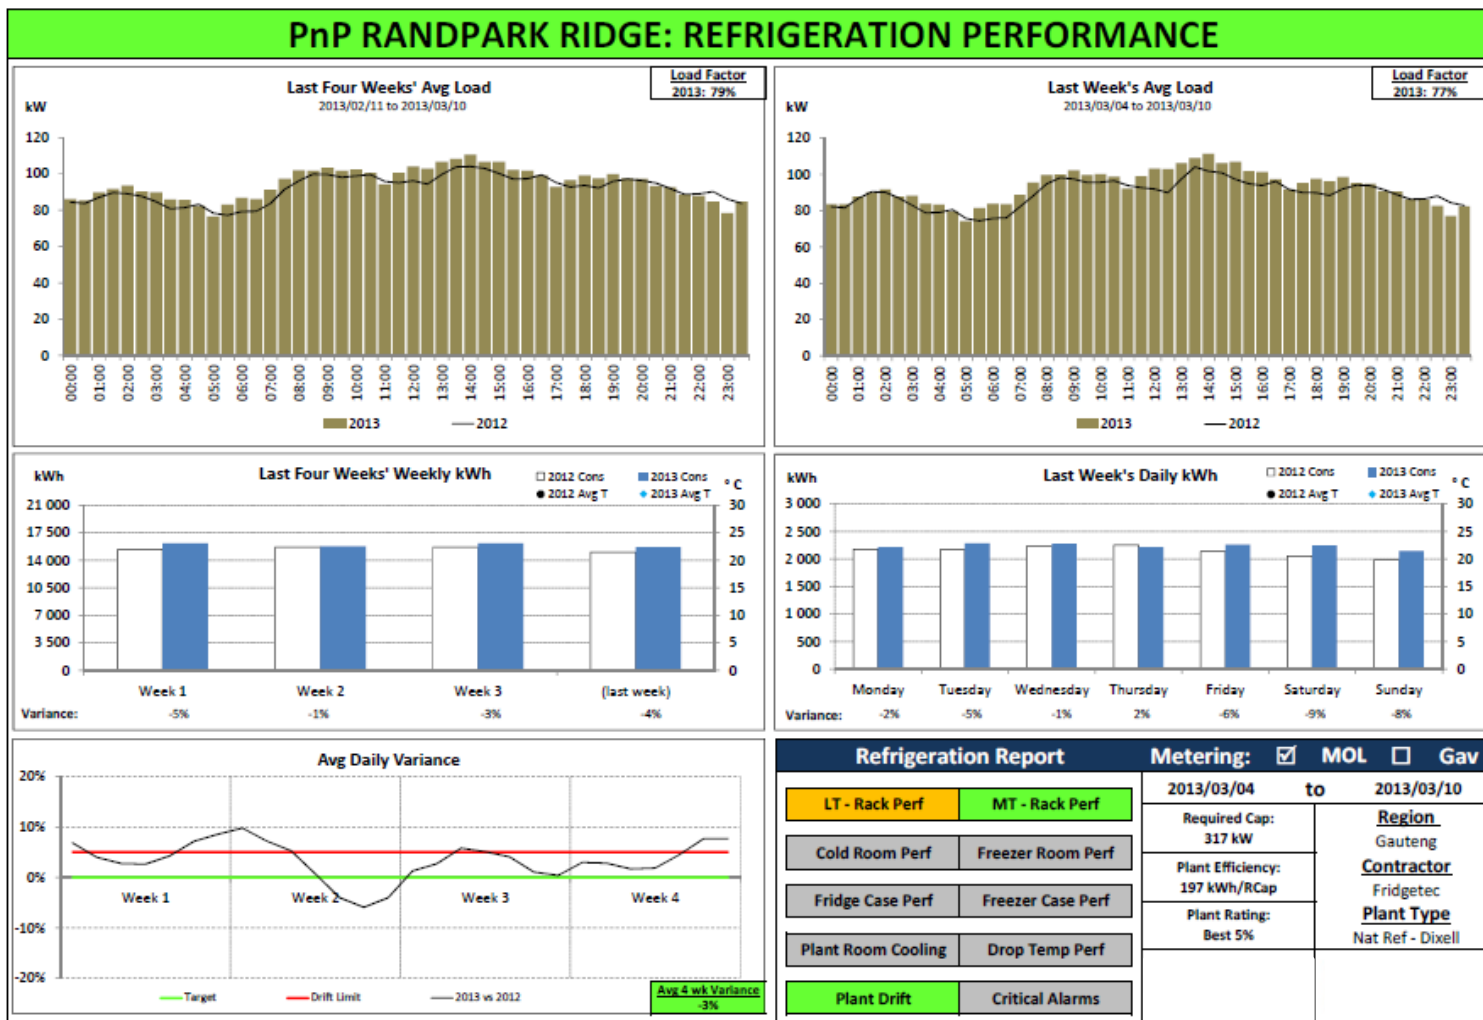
PnP RANDPARK RIDGE: REFRIGERATION PERFORMANCE

Last Four Weeks' Avg Load
2013/02/11 to 2013/03/10

Load Factor
2013: 79%

kW

120
100
80
60
40
20
0

00:00 01:00 02:00 03:00 04:00 05:00 06:00 07:00 08:00 09:00 10:00 11:00 12:00 13:00 14:00 15:00 16:00 17:00 18:00 19:00 20:00 21:00 22:00 23:00

2013 2012

Last Week's Avg Load
2013/03/04 to 2013/03/10

Load Factor
2013: 77%

kW

120
100
80
60
40
20
0

00:00 01:00 02:00 03:00 04:00 05:00 06:00 07:00 08:00 09:00 10:00 11:00 12:00 13:00 14:00 15:00 16:00 17:00 18:00 19:00 20:00 21:00 22:00 23:00

2013 2012

kWh
Last Four Weeks' Weekly kWh
2012 Cons 2013 Cons
2012 Avg T 2013 Avg T
°C

21 000
17 500
14 000
10 500
7 000
3 500
0

30
25
20
15
10
5
0

Week 1 Week 2 Week 3 (last week)
Variance: -5% -1% -3% -4%

kWh
Last Week's Daily kWh
2012 Cons 2013 Cons
2012 Avg T 2013 Avg T
°C

3 000
2 500
2 000
1 500
1 000
500
0

30
25
20
15
10
5
0

Monday Tuesday Wednesday Thursday Friday Saturday Sunday
Variance: -2% -5% -1% 2% -6% -9% -8%

Avg Daily Variance

20%
10%
0%
-10%
-20%

Week 1 Week 2 Week 3 Week 4

Target Drift Limit 2013 vs 2012

Avg 4 wk Variance
-3%

Refrigeration Report
Metering: ☑ MOL ☐ Gav

LT - Rack Perf
MT - Rack Perf
Cold Room Perf
Freezer Room Perf
Fridge Case Perf
Freezer Case Perf
Plant Room Cooling
Drop Temp Perf
Plant Drift
Critical Alarms

2013/03/04 to 2013/03/10

Required Cap:
317 kW

Plant Efficiency:
197 kWh/RCap

Plant Rating:
Best 5%

Region
Gauteng
Contractor
Fridgetec
Plant Type
Nat Ref - Dixell